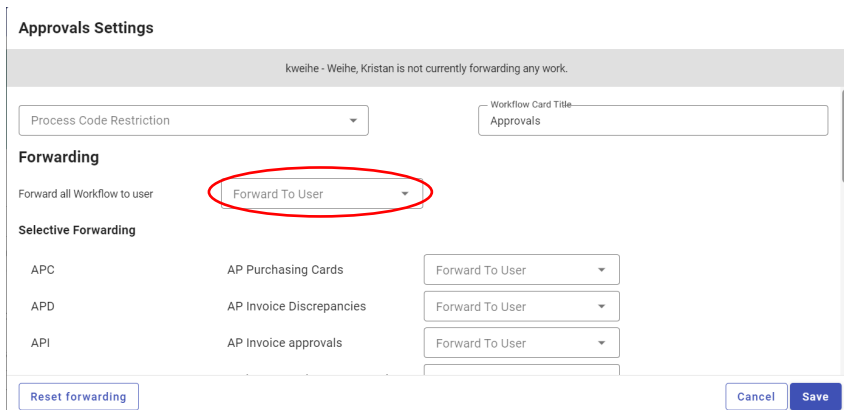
Approvals Settings

kweihe - Weihe, Kristan is not currently forwarding any work.

Process Code Restriction

Workflow Card Title
Approvals

Forwarding

Forward all Workflow to user
Forward To User

Selective Forwarding

APC
AP Purchasing Cards
Forward To User

APD
AP Invoice Discrepancies
Forward To User

API
AP Invoice approvals
Forward To User

Reset forwarding

Cancel
Save